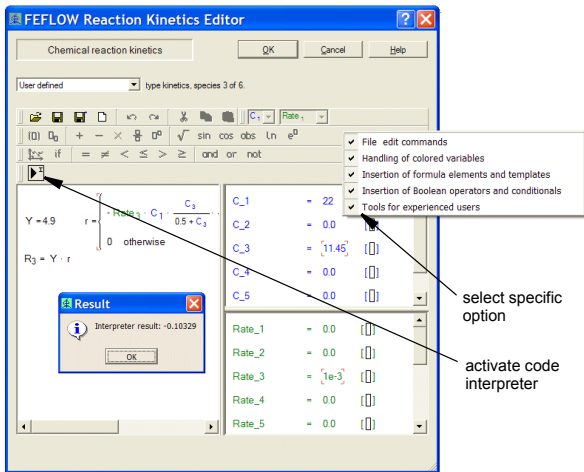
FEFLOW Reaction Kinetics Editor

Chemical reaction kinetics

OK

Cancel

Help

User defined

type kinetics, species 3 of 6.

$C_1$

$Rate_1$

(0) $0_0$ + − × ÷ $0^0$ √ sin cos abs ln $e^0$

if = ≠ < ≤ > ≥ and or not

File edit commands

Handling of colored variables

Insertion of formula elements and templates

Insertion of Boolean operators and conditionals

Tools for experienced users

Y = 4.9

$r = \begin{cases} -Rate_3 \cdot C_1 \cdot \frac{C_3}{0.5 + C_3} \\ 0 \quad \text{otherwise} \end{cases}$

$R_3 = Y \cdot r$

Result

Interpreter result: -0.10329

OK

| | | | |
|---|---|---|---|
| C_1 | = | 22 | [] |
| C_2 | = | 0.0 | [] |
| C_3 | = | 11.45 | [] |
| C_4 | = | 0.0 | [] |
| C_5 | = | 0.0 | [] |

| | | | |
|---|---|---|---|
| Rate_1 | = | 0.0 | [] |
| Rate_2 | = | 0.0 | [] |
| Rate_3 | = | 1e-3 | [] |
| Rate_4 | = | 0.0 | [] |
| Rate_5 | = | 0.0 | [] |

select specific option

activate code interpreter